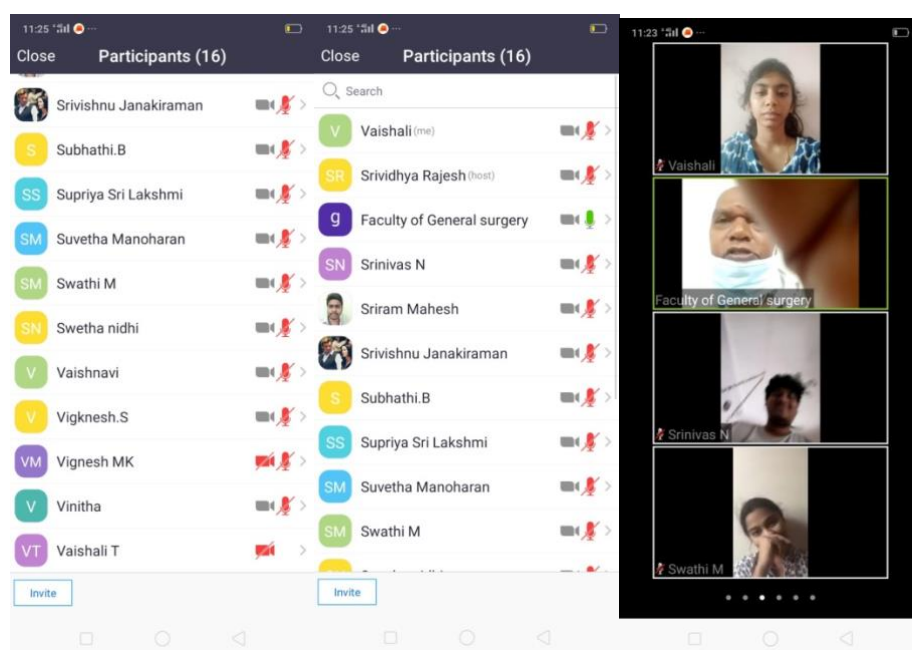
11:25

Close Participants (16)

Srivishnu Janakiraman

S Subhathi.B

SS Supriya Sri Lakshmi

SM Suvetha Manoharan

SM Swathi M

SN Swetha nidhi

V Vaishnavi

V Vigknesh.S

VM Vignesh MK

V Vinitha

VT Vaishali T

Invite

11:25

Close Participants (16)

Search

V Vaishali (me)

SR Srividhya Rajesh (host)

g Faculty of General surgery

SN Srinivas N

Sriram Mahesh

Srivishnu Janakiraman

S Subhathi.B

SS Supriya Sri Lakshmi

SM Suvetha Manoharan

SM Swathi M

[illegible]

Invite

11:23

Vaishali

Faculty of General surgery

Srinivas N

Swathi M